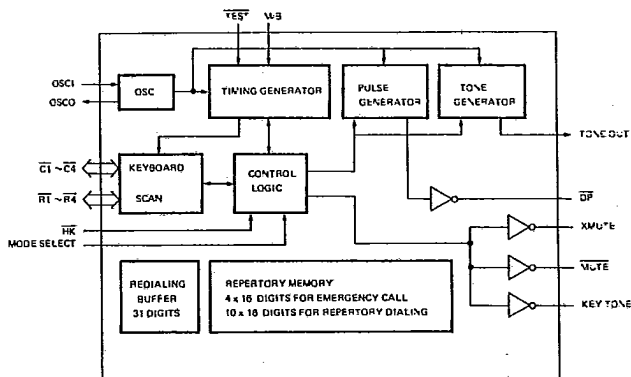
$\overline{TEST}$
M/B

OSCI
OSCO
OSC
TIMING GENERATOR
PULSE GENERATOR
TONE GENERATOR
TONE OUT

$\overline{C1} \sim \overline{C4}$
$\overline{R1} \sim \overline{R4}$
KEYBOARD
SCAN
CONTROL LOGIC
$\overline{DP}$

$\overline{HK}$
MODE SELECT
XMUTE
$\overline{MUTE}$

REDIALING BUFFER 31 DIGITS

REPERTORY MEMORY
4 x 16 DIGITS FOR EMERGENCY CALL
10 x 16 DIGITS FOR REPERTORY DIALING

KEY TONE